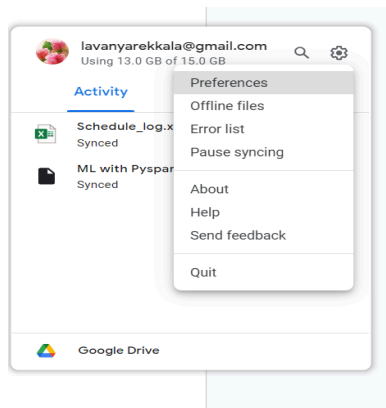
lavanyarekkala@gmail.com
Using 13.0 GB of 15.0 GB

Activity

Schedule_log.x
Synced

ML with Pyspar
Synced

Preferences
Offline files
Error list
Pause syncing

About
Help
Send feedback

Quit

Google Drive